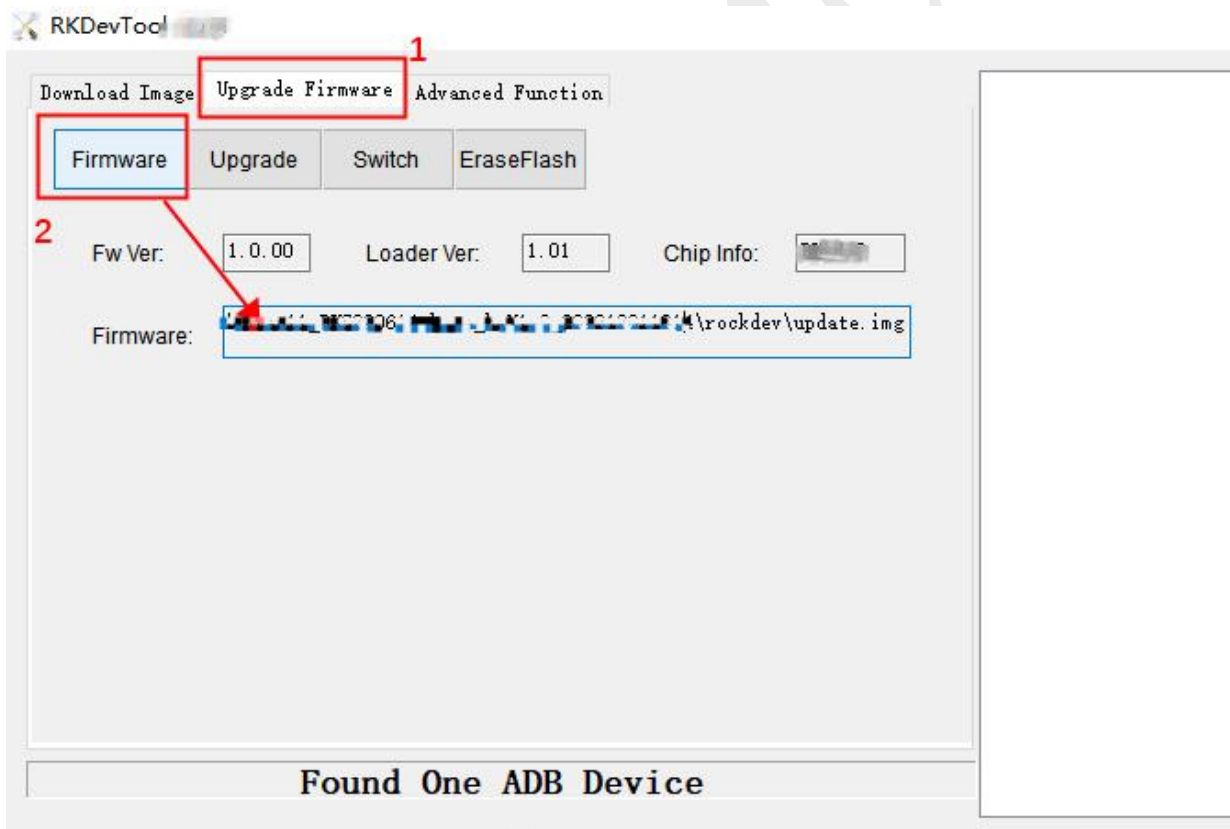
RKDevTool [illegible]

1

Download Image | Upgrade Firmware | Advanced Function

Firmware | Upgrade | Switch | EraseFlash

2

Fw Ver: 1.0.00 Loader Ver: 1.01 Chip Info: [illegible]

Firmware: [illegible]\rockdev\update.img

Found One ADB Device